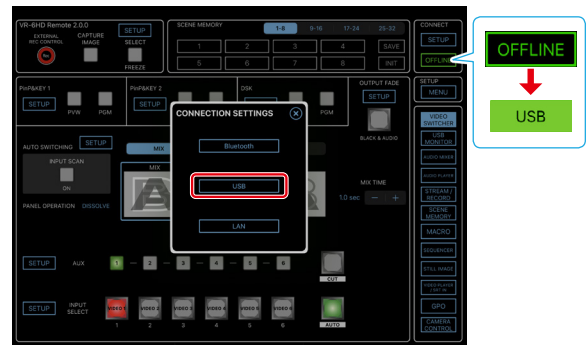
VR-6HD Remote 2.0.0

SETUP

EXTERNAL REC CONTROL

CAPTURE IMAGE

SELECT

FREEZE

SCENE MEMORY

1-8

9-16

17-24

25-32

1

2

3

4

SAVE

5

6

7

8

INIT

CONNECT

SETUP

OFFLINE

OFFLINE

USB

PinP&KEY 1

SETUP

PVW

PGM

PinP&KEY 2

SETUP

DSK

PGM

OUTPUT FADE

SETUP

BLACK & AUDIO

SETUP

MENU

VIDEO SWITCHER

USB MONITOR

AUDIO MIXER

AUDIO PLAYER

STREAM / RECORD

SCENE MEMORY

MACRO

SEQUENCER

STILL IMAGE

VIDEO PLAYER / SET IN

GPO

CAMERA CONTROL

CONNECTION SETTINGS

Bluetooth

USB

LAN

AUTO SWITCHING

SETUP

INPUT SCAN

ON

PANEL OPERATION

DISSOLVE

MIX

MIX

MIX TIME

1.0 sec

SETUP

AUX

1

2

3

4

5

6

CUT

SETUP

INPUT SELECT

VIDEO 1

VIDEO 2

VIDEO 3

VIDEO 4

VIDEO 5

VIDEO 6

1

2

3

4

5

6

AUTO